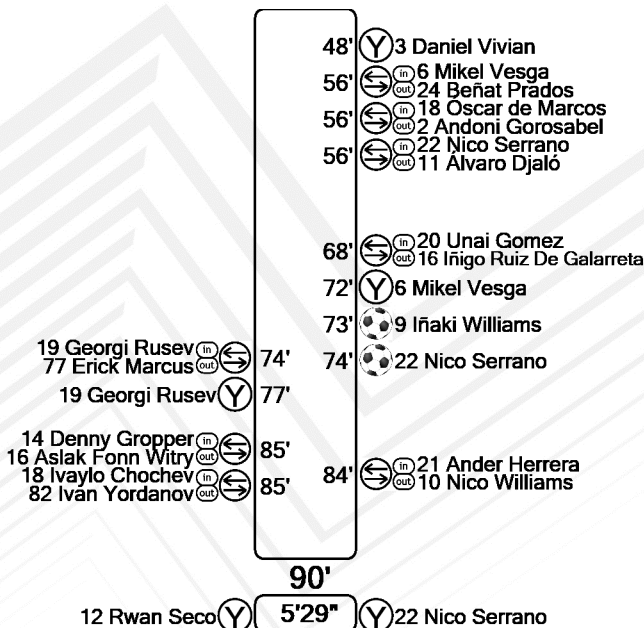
48' Y 3 Daniel Vivian
56' in 6 Mikel Vesga
out 24 Beñat Prados
56' in 18 Óscar de Marcos
out 2 Andoni Gorosabel
56' in 22 Nico Serrano
out 11 Álvaro Djaló
68' in 20 Unai Gomez
out 16 Iñigo Ruiz De Galarreta
72' Y 6 Mikel Vesga
73' 9 Iñaki Williams
74' 22 Nico Serrano

19 Georgi Rusev in
77 Erick Marcus out 74'
19 Georgi Rusev Y 77'
14 Denny Gropper in
16 Aslak Fonn Witry out 85'
18 Ivaylo Chochev in
82 Ivan Yordanov out 85'

84' in 21 Ander Herrera
out 10 Nico Williams

90'
12 Rwan Seco Y 5'29" Y 22 Nico Serrano